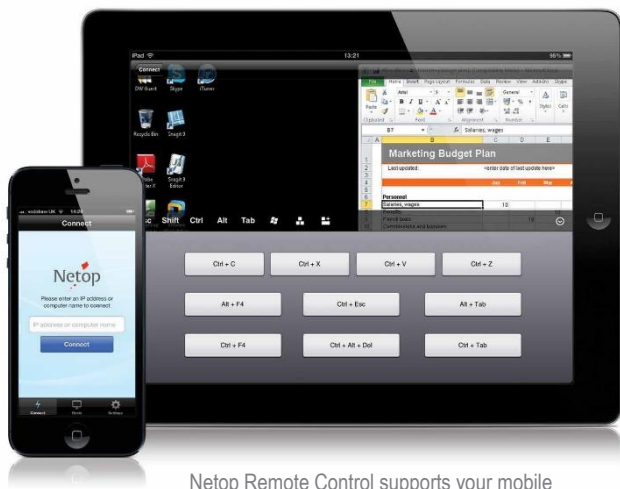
iPad
13:21
86%
Connect
DW Guest
Skype
iTunes
Recycle Bin
Snagit 9
Snagit 9 Editor
File
Home
Insert
Page Layout
Formulas
Data
Review
View
Add-Ins
Skype
Arial
General
Paste
Clipboard
Font
Alignment
Number
Styles
Cells
B7
Salaries, wages
A
B
C
D
E
Marketing Budget Plan
Last updated:
<enter date of last update here>
Jan
Feb
Mar
Personnel
Salaries, wages
Benefits
Payroll taxes
Commissions and bonuses
Esc
Shift
Ctrl
Alt
Tab
Ctrl + C
Ctrl + X
Ctrl + V
Ctrl + Z
Alt + F4
Ctrl + Esc
Alt + Tab
Ctrl + F4
Ctrl + Alt + Del
Ctrl + Tab
Connect
Netop
Please enter an IP address or computer name to connect
IP address or computer name
Connect
Connect
Hosts
Settings
Netop Remote Control supports your mobile